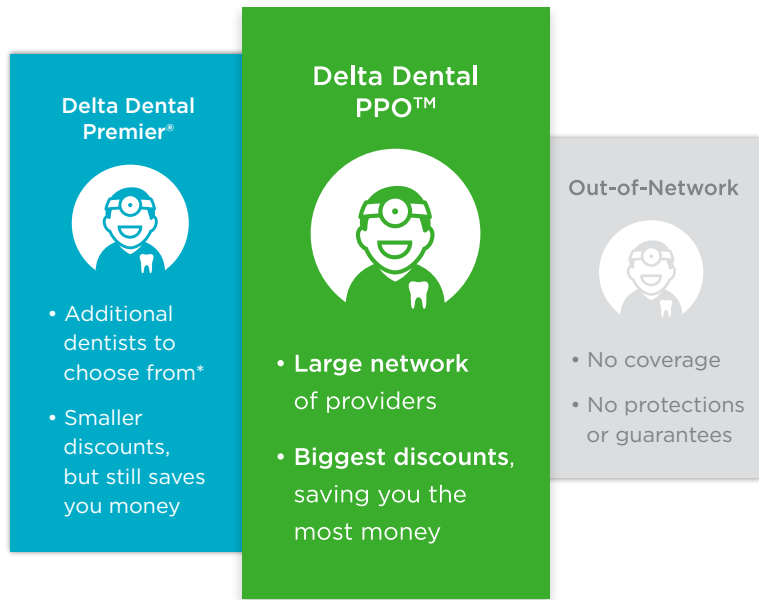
Delta Dental Premier®

• Additional dentists to choose from*

• Smaller discounts, but still saves you money

Delta Dental PPO™

• Large network of providers

• Biggest discounts, saving you the most money

Out-of-Network

• No coverage

• No protections or guarantees